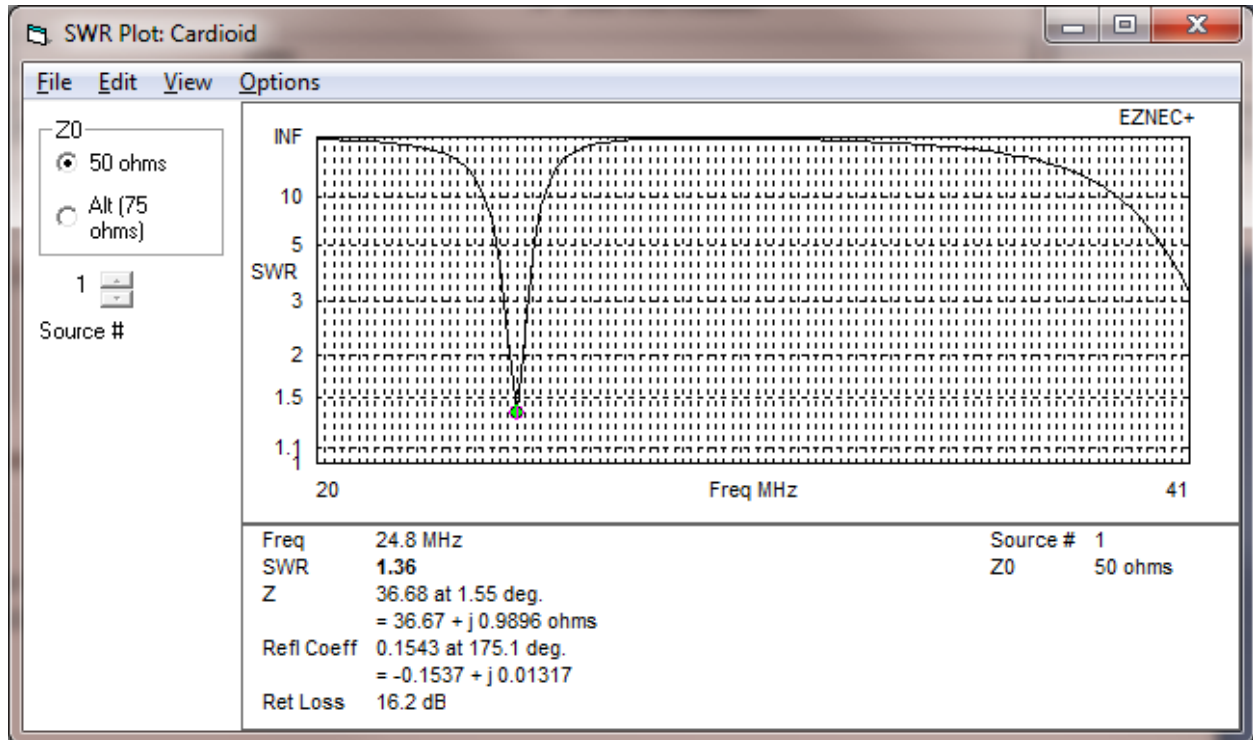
SWR Plot: Cardioid

File Edit View Options

Z0
50 ohms
Alt (75 ohms)

1
Source #

EZNEC+

INF
10
5
SWR
3
2
1.5
1.1
1

20
Freq MHz
41

| | | | |
|---|---|---|---|
| Freq | 24.8 MHz | Source # | 1 |
| SWR | 1.36 | Z0 | 50 ohms |
| Z | 36.68 at 1.55 deg. | | |
| | = 36.67 + j 0.9896 ohms | | |
| Refl Coeff | 0.1543 at 175.1 deg. | | |
| | = -0.1537 + j 0.01317 | | |
| Ret Loss | 16.2 dB | | |